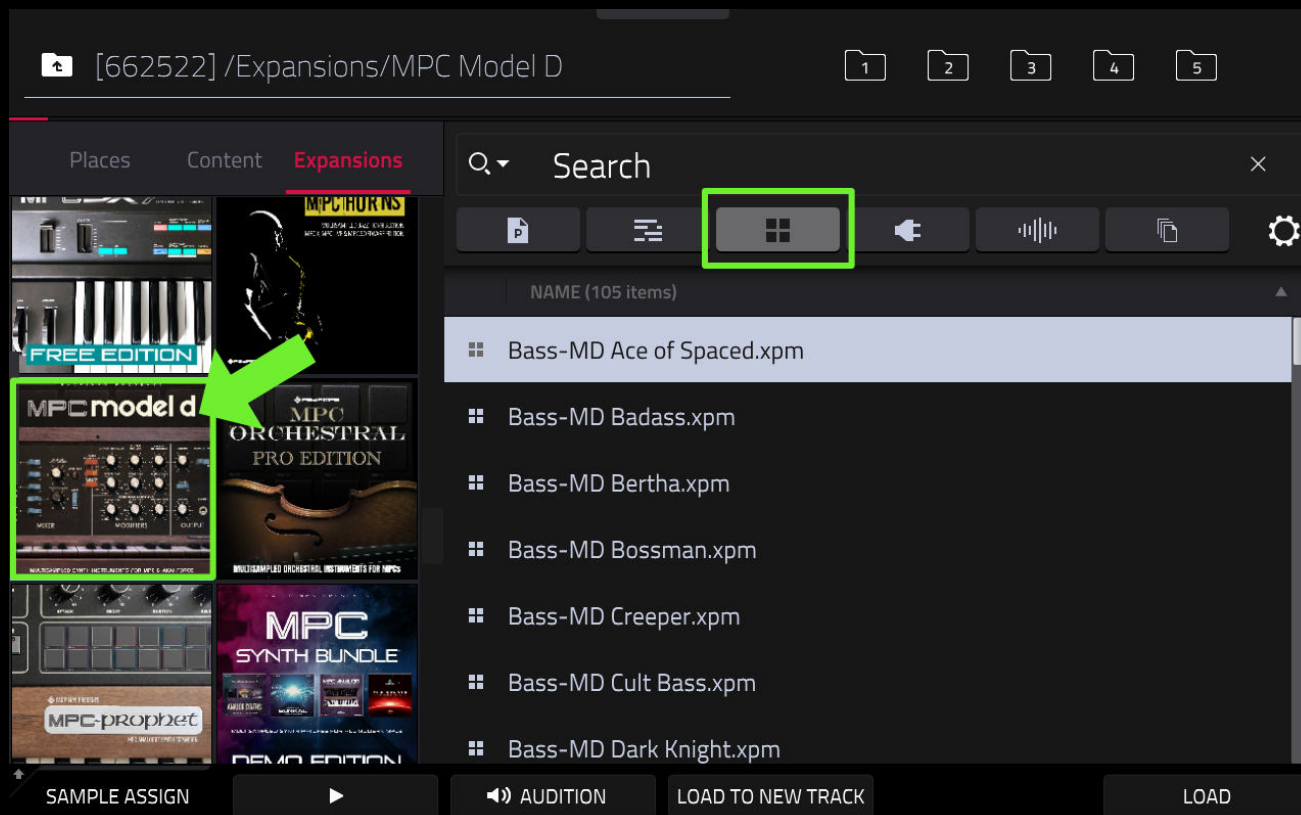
[662522] /Expansions/MPC Model D

1 2 3 4 5

Places Content Expansions

Search

P

NAME (105 items)

MPC HORNS

FREE EDITION

MPC model d

MPC ORCHESTRAL PRO EDITION

MULTISAMPLED ORCHESTRAL INSTRUMENTS FOR MPCs

MPC SYNTH BUNDLE

MPC-prophet

DEMO EDITION

Bass-MD Ace of Spaced.xpm
Bass-MD Badass.xpm
Bass-MD Bertha.xpm
Bass-MD Bossman.xpm
Bass-MD Creeper.xpm
Bass-MD Cult Bass.xpm
Bass-MD Dark Knight.xpm

SAMPLE ASSIGN AUDITION LOAD TO NEW TRACK LOAD